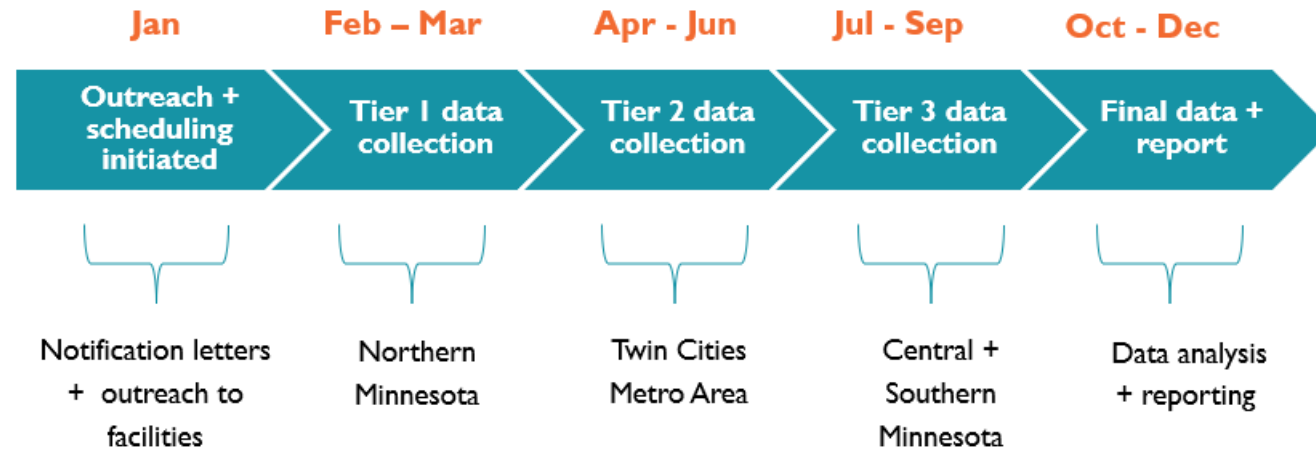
Jan

Outreach + scheduling initiated

Notification letters + outreach to facilities

Feb – Mar

Tier 1 data collection

Northern Minnesota

Apr - Jun

Tier 2 data collection

Twin Cities Metro Area

Jul - Sep

Tier 3 data collection

Central + Southern Minnesota

Oct - Dec

Final data + report

Data analysis + reporting